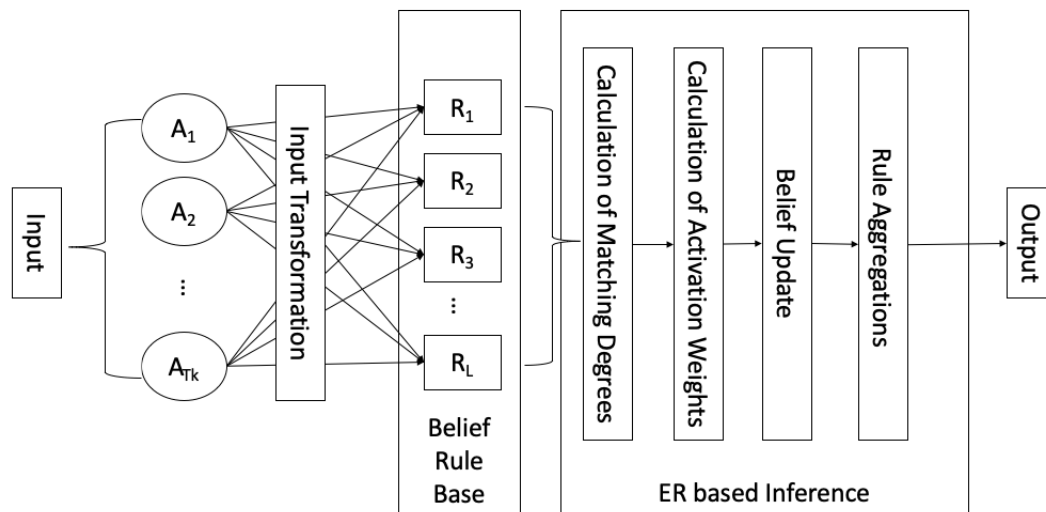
Input

$A_1$

$A_2$

⋮

$A_{Tk}$

Input Transformation

$R_1$

$R_2$

$R_3$

⋮

$R_L$

Belief Rule Base

Calculation of Matching Degrees

Calculation of Activation Weights

Belief Update

Rule Aggregations

ER based Inference

Output